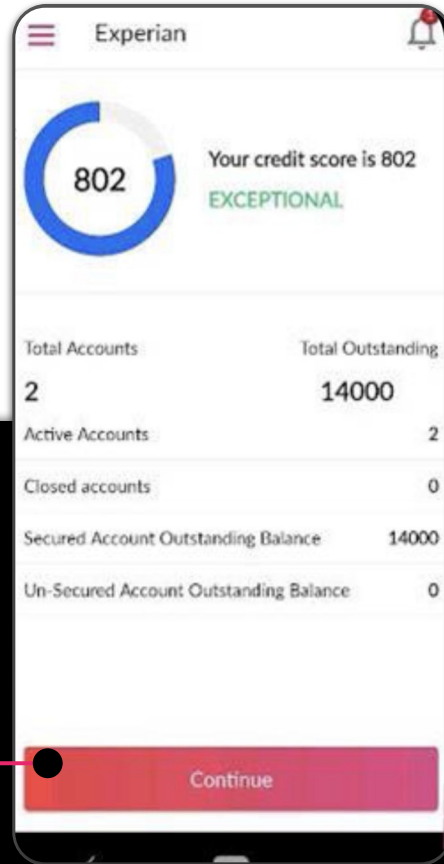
Experian

802

Your credit score is 802
EXCEPTIONAL

Total Accounts
2

Total Outstanding
14000

| | |
|---|---|
| Active Accounts | 2 |
| Closed accounts | 0 |
| Secured Account Outstanding Balance | 14000 |
| Un-Secured Account Outstanding Balance | 0 |

Continue